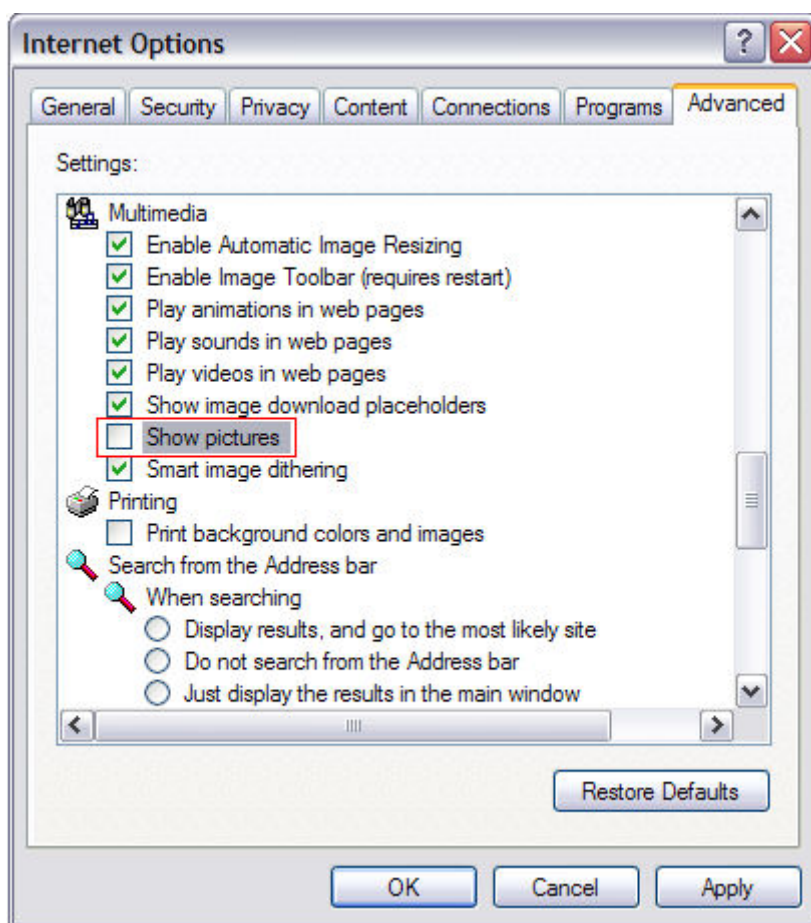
Internet Options

General | Security | Privacy | Content | Connections | Programs | Advanced

Settings:

Multimedia
Enable Automatic Image Resizing
Enable Image Toolbar (requires restart)
Play animations in web pages
Play sounds in web pages
Play videos in web pages
Show image download placeholders
Show pictures
Smart image dithering
Printing
Print background colors and images
Search from the Address bar
When searching
Display results, and go to the most likely site
Do not search from the Address bar
Just display the results in the main window

Restore Defaults

OK | Cancel | Apply